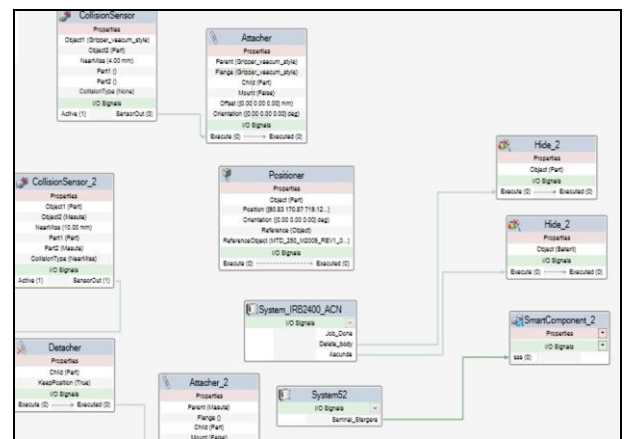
CollisionSensor
Properties
Object1 (Gripper_vacuum_style)
Object2 (Part)
NearMiss (4.00 mm)
Part1 ()
Part2 ()
CollisionType (None)
I/O Signals
Active (1) SensorOut (0)

Attacher
Properties
Parent (Gripper_vacuum_style)
Flange (Gripper_vacuum_style)
Child (Part)
Mount (False)
Offset ([0.00 0.00 0.00] mm)
Orientation ([0.00 0.00 0.00] deg)
I/O Signals
Execute (0) Executed (0)

Hide_2
Properties
Object (Part)
I/O Signals
Execute (0) Executed (0)

CollisionSensor_2
Properties
Object1 (Part)
Object2 (Masuta)
NearMiss (10.00 mm)
Part1 (Part)
Part2 (Masuta)
CollisionType (NearMiss)
I/O Signals
Active (1) SensorOut (1)

Positioner
Properties
Object (Part)
Position ([80.83 170.67 719.12...])
Orientation ([0.00 0.00 0.00] deg)
Reference (Object)
ReferenceObject (MTD_250_M2009_REV1_0...)
I/O Signals
Execute (0) Executed (0)

Hide_2
Properties
Object (Baterii)
I/O Signals
Execute (0) Executed (0)

System_IRB2400_ACN
I/O Signals
Job_Done
Delete_body
Ascunde

SmartComponent_2
Properties
I/O Signals
sss (0)

Detacher
Properties
Child (Part)
KeepPosition (True)
I/O Signals
Execute (0) Executed (0)

Attacher_2
Properties
Parent (Masuta)
Flange ()
Child (Part)
Mount (False)

System52
I/O Signals
Semnal_Stergere